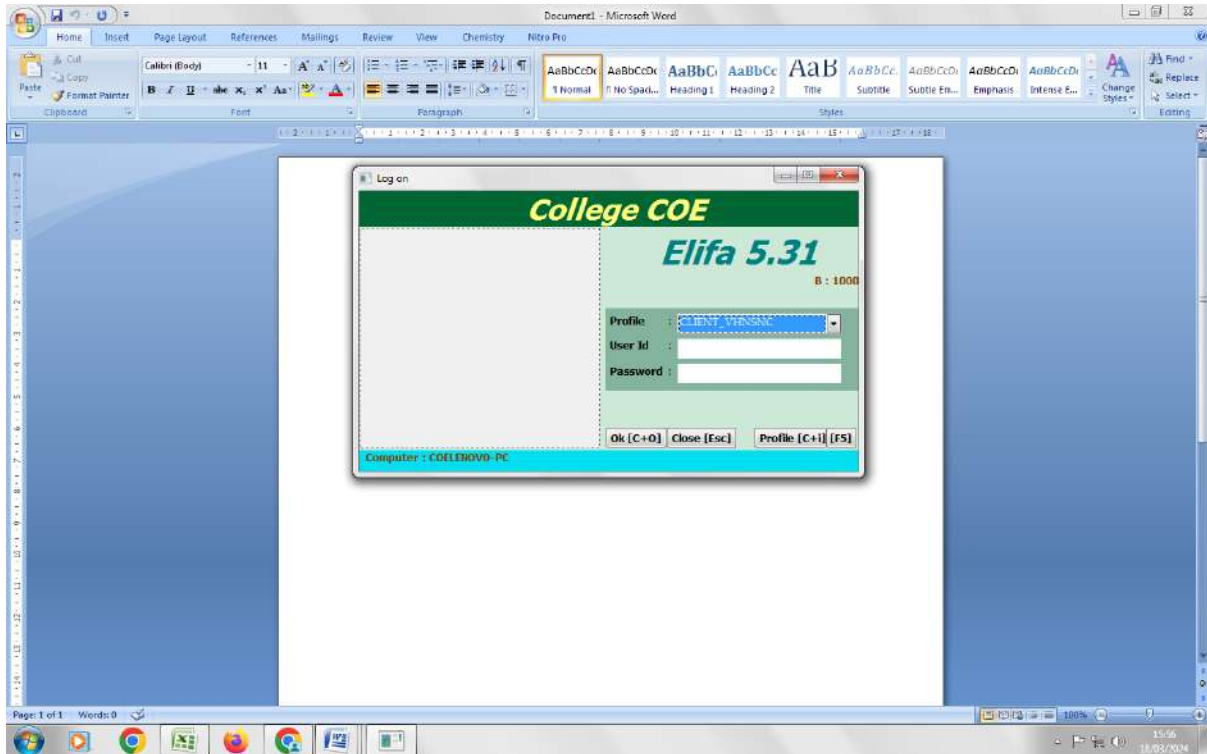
Document1 - Microsoft Word

Home Insert Page Layout References Mailings Review View Chemistry Nitro Pro

Cut
Copy
Paste
Format Painter
Clipboard

Calibri (Body) 11
Font

Paragraph

AaBbCcDc ¶ Normal
AaBbCcDc ¶ No Spaci...
AaBbC Heading 1
AaBbCc Heading 2
AaB Title
AaBbCc. Subtitle
AaBbCcDi Subtle Em...
AaBbCcDi Emphasis
AaBbCcDi Intense E...
Change Styles
Styles

Find
Replace
Select
Editing

Log on

College COE

Elifa 5.31

B : 1000

Profile : CLIENT_VHNSNC
User Id :
Password :

Ok [C+O] Close [Esc] Profile [C+i] [F5]

Computer : COELENOVO-PC

Page: 1 of 1 Words: 0

100%

15:56
18/03/2024